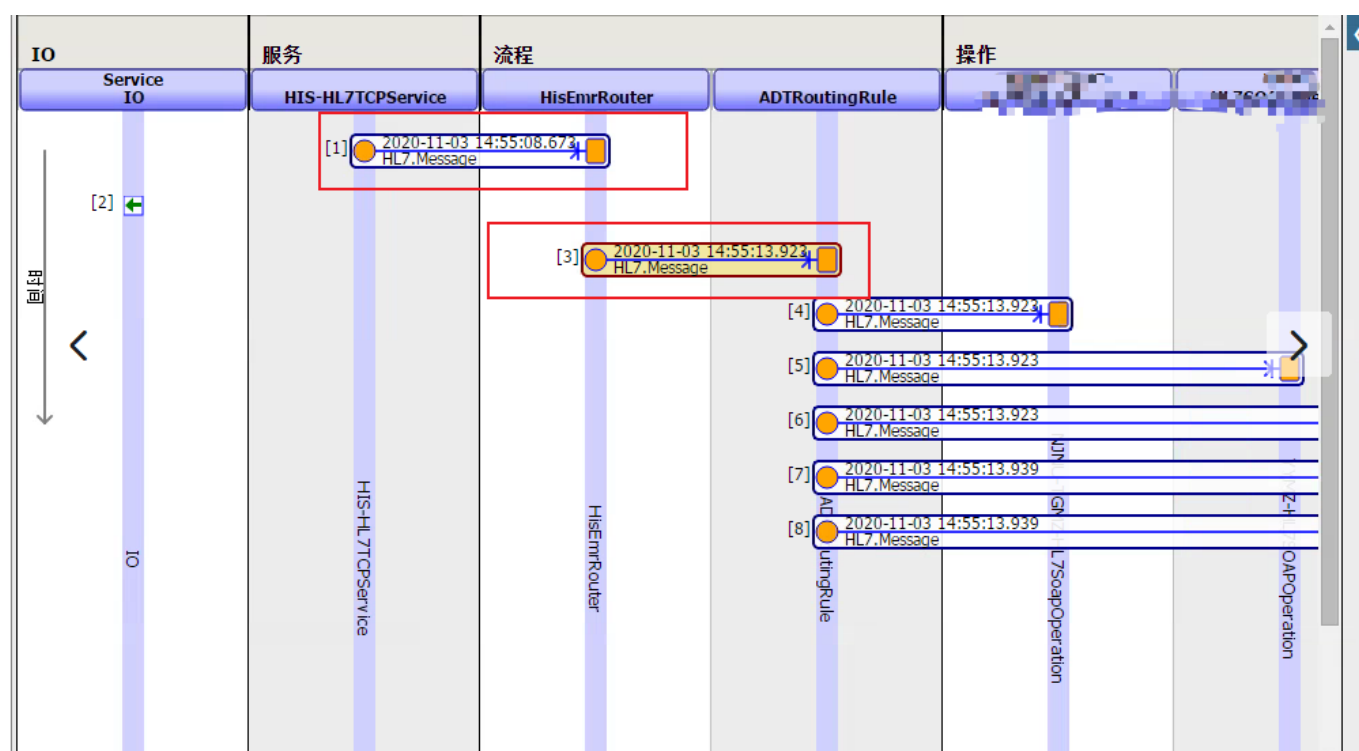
IO
服务
流程
操作

Service IO
HIS-HL7TCPService
HisEmrRouter
ADTRoutingRule
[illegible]
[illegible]

时间

[1] 2020-11-03 14:55:08.673 HL7.Message
[2]
[3] 2020-11-03 14:55:13.923 HL7.Message
[4] 2020-11-03 14:55:13.923 HL7.Message
[5] 2020-11-03 14:55:13.923 HL7.Message
[6] 2020-11-03 14:55:13.923 HL7.Message
[7] 2020-11-03 14:55:13.939 HL7.Message
[8] 2020-11-03 14:55:13.939 HL7.Message

IO
HIS-HL7TCPService
HisEmrRouter
ADTRoutingRule
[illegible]GM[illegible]HL7SoapOperation
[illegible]Z-HL7SOAPOperation